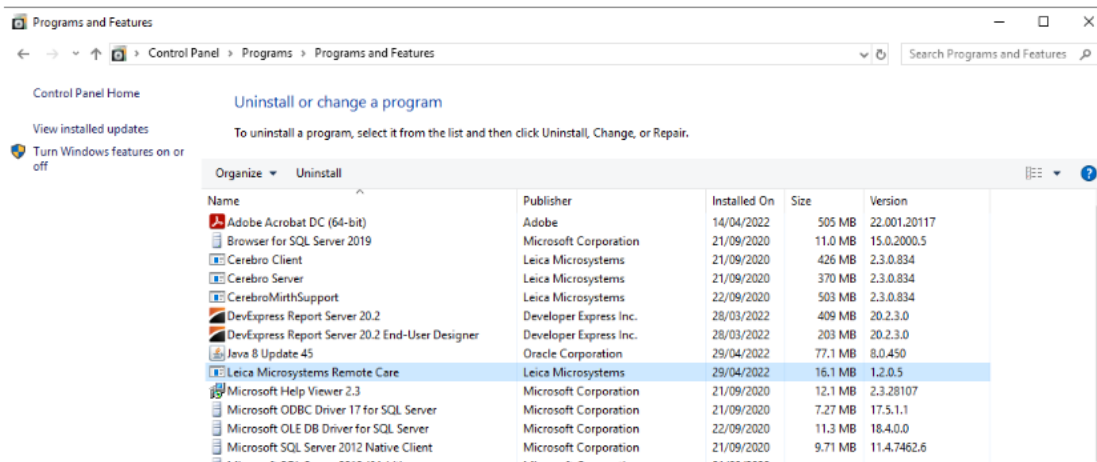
Programs and Features

Control Panel › Programs › Programs and Features

Search Programs and Features

Control Panel Home

View installed updates

Turn Windows features on or off

Uninstall or change a program

To uninstall a program, select it from the list and then click Uninstall, Change, or Repair.

Organize ▾ Uninstall

| Name | Publisher | Installed On | Size | Version |
|---|---|---|---|---|
| Adobe Acrobat DC (64-bit) | Adobe | 14/04/2022 | 505 MB | 22.001.20117 |
| Browser for SQL Server 2019 | Microsoft Corporation | 21/09/2020 | 11.0 MB | 15.0.2000.5 |
| Cerebro Client | Leica Microsystems | 21/09/2020 | 426 MB | 2.3.0.834 |
| Cerebro Server | Leica Microsystems | 21/09/2020 | 370 MB | 2.3.0.834 |
| CerebroMirthSupport | Leica Microsystems | 22/09/2020 | 503 MB | 2.3.0.834 |
| DevExpress Report Server 20.2 | Developer Express Inc. | 28/03/2022 | 409 MB | 20.2.3.0 |
| DevExpress Report Server 20.2 End-User Designer | Developer Express Inc. | 28/03/2022 | 203 MB | 20.2.3.0 |
| Java 8 Update 45 | Oracle Corporation | 29/04/2022 | 77.1 MB | 8.0.450 |
| Leica Microsystems Remote Care | Leica Microsystems | 29/04/2022 | 16.1 MB | 1.2.0.5 |
| Microsoft Help Viewer 2.3 | Microsoft Corporation | 21/09/2020 | 12.1 MB | 2.3.28107 |
| Microsoft ODBC Driver 17 for SQL Server | Microsoft Corporation | 21/09/2020 | 7.27 MB | 17.5.1.1 |
| Microsoft OLE DB Driver for SQL Server | Microsoft Corporation | 22/09/2020 | 11.3 MB | 18.4.0.0 |
| Microsoft SQL Server 2012 Native Client | Microsoft Corporation | 21/09/2020 | 9.71 MB | 11.4.7462.6 |